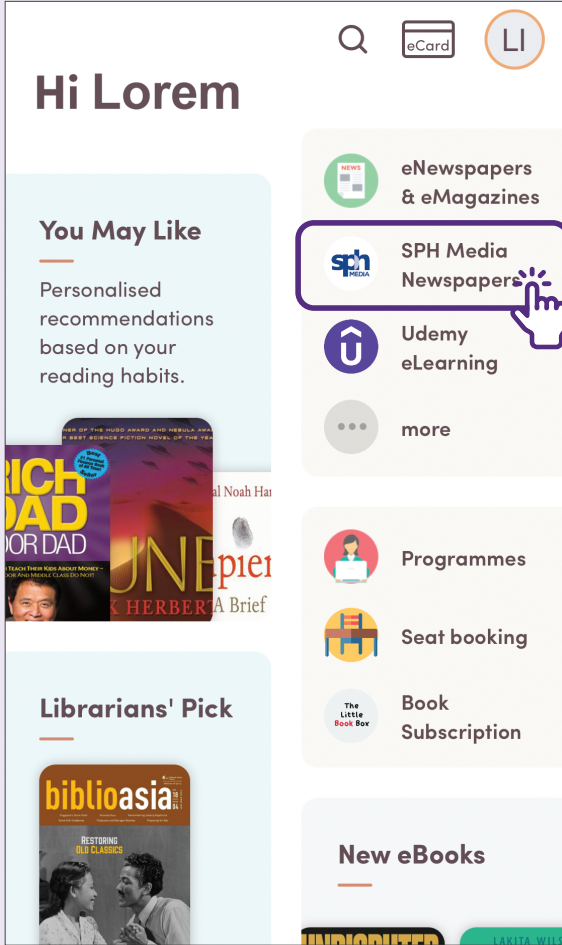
eCard LI

Hi Lorem

You May Like

Personalised recommendations based on your reading habits.

RICH DAD POOR DAD

TEACH THEIR KIDS ABOUT MONEY – POOR AND MIDDLE CLASS DO NOT!

NER OF THE HUGO AWARD AND NEBULA AWARD BEST SCIENCE FICTION NOVEL OF THE YEAR

UNE

K HERBERT

al Noah Har

piens

A Brief

Librarians' Pick

biblioasia

RESTORING OLD CLASSICS

NEWS

eNewspapers & eMagazines

sph MEDIA

SPH Media Newspapers

Udemy eLearning

more

Programmes

Seat booking

The Little Book Box

Book Subscription

New eBooks

UNDISPUTED

LAKITA WILS